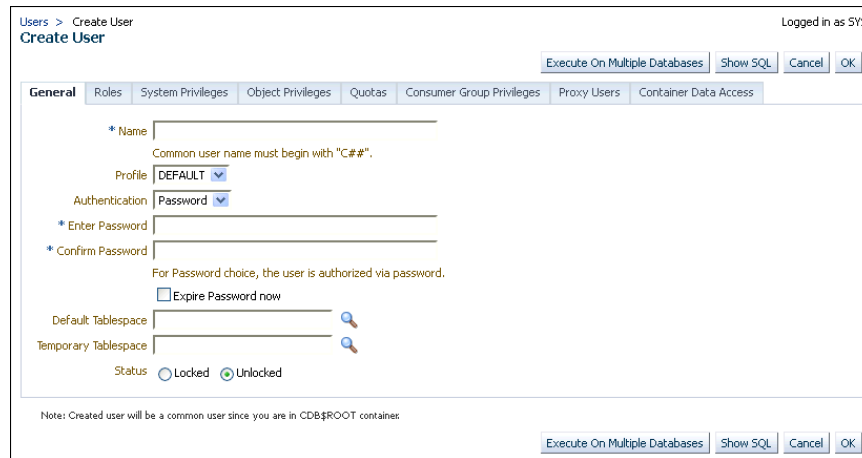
Users > Create User

Logged in as SY

Create User

Execute On Multiple Databases | Show SQL | Cancel | OK

General | Roles | System Privileges | Object Privileges | Quotas | Consumer Group Privileges | Proxy Users | Container Data Access

* Name

Common user name must begin with "C##".

Profile DEFAULT

Authentication Password

* Enter Password

* Confirm Password

For Password choice, the user is authorized via password.

Expire Password now

Default Tablespace

Temporary Tablespace

Status Locked Unlocked

Note: Created user will be a common user since you are in CDB$ROOT container.

Execute On Multiple Databases | Show SQL | Cancel | OK